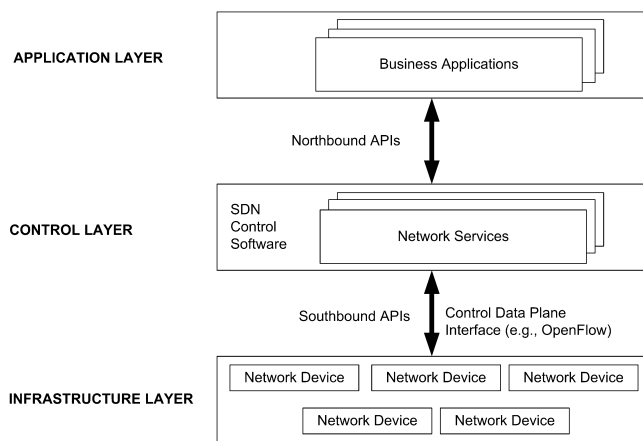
APPLICATION LAYER

Business Applications

Northbound APIs

CONTROL LAYER

SDN Control Software

Network Services

Southbound APIs

Control Data Plane Interface (e.g., OpenFlow)

INFRASTRUCTURE LAYER

Network Device

Network Device

Network Device

Network Device

Network Device